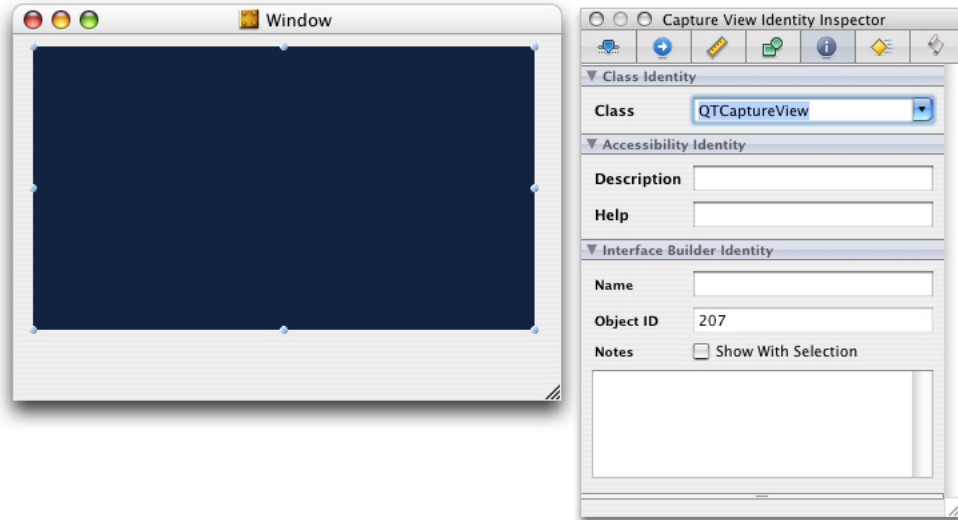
Window

Capture View Identity Inspector

▼ Class Identity

Class QTCaptureView

▼ Accessibility Identity

Description

Help

▼ Interface Builder Identity

Name

Object ID 207

Notes Show With Selection